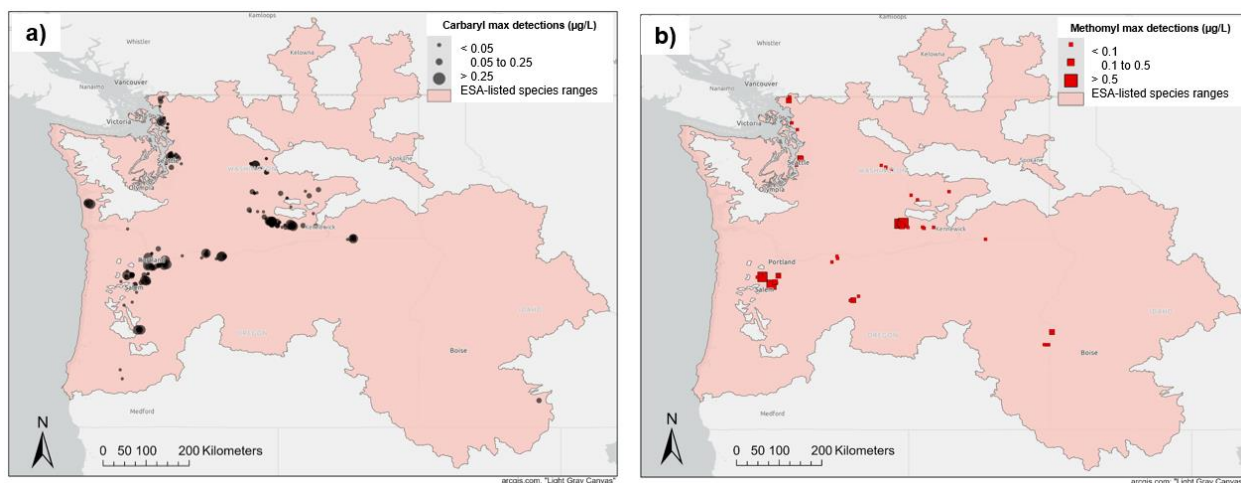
a)

Kamloops

Whistler

Kelowna

Vancouver

Nanaimo

Victoria

Seattle

Olympia

WASHINGTON

Spokane

Kennewick

Portland

Salem

OREGON

IDAHO

Boise

Medford

Carbaryl max detections (µg/L)

< 0.05

0.05 to 0.25

> 0.25

ESA-listed species ranges

N

0 50 100 200 Kilometers

arcgis.com "Light Gray Canvas"

b)

Kamloops

Whistler

Kelowna

Vancouver

Nanaimo

Victoria

Seattle

Olympia

WASHINGTON

Spokane

Kennewick

Portland

Salem

OREGON

IDAHO

Boise

Medford

Methomyl max detections (µg/L)

< 0.1

0.1 to 0.5

> 0.5

ESA-listed species ranges

N

0 50 100 200 Kilometers

arcgis.com "Light Gray Canvas"